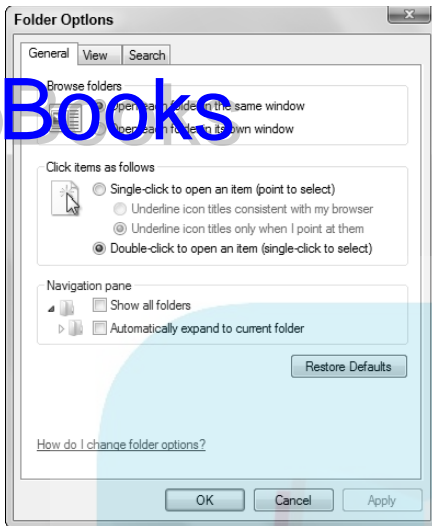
Folder Options

General | View | Search

Browse folders

Books

Open each folder in the same window

Open each folder in its own window

Click items as follows

Single-click to open an item (point to select)

Underline icon titles consistent with my browser

Underline icon titles only when I point at them

Double-click to open an item (single-click to select)

Navigation pane

Show all folders

Automatically expand to current folder

Restore Defaults

How do I change folder options?

OK | Cancel | Apply